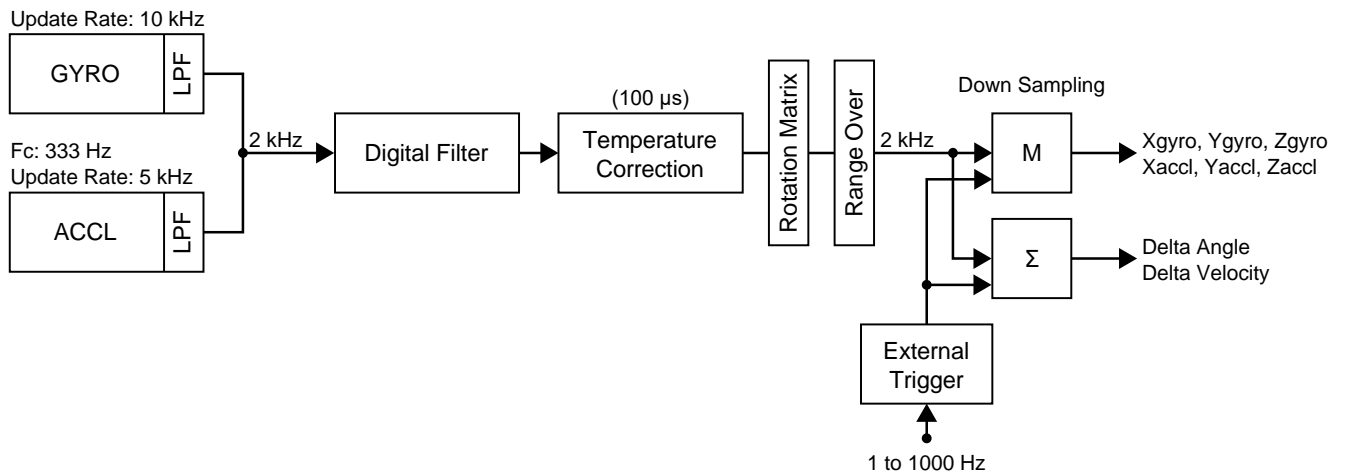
Update Rate: 10 kHz

GYRO

LPF

Fc: 333 Hz
Update Rate: 5 kHz

ACCL

LPF

2 kHz

Digital Filter

(100 μs)

Temperature Correction

Rotation Matrix

Range Over

2 kHz

Down Sampling

M

Xgyro, Ygyro, Zgyro
Xaccl, Yaccl, Zaccl

Σ

Delta Angle
Delta Velocity

External Trigger

1 to 1000 Hz